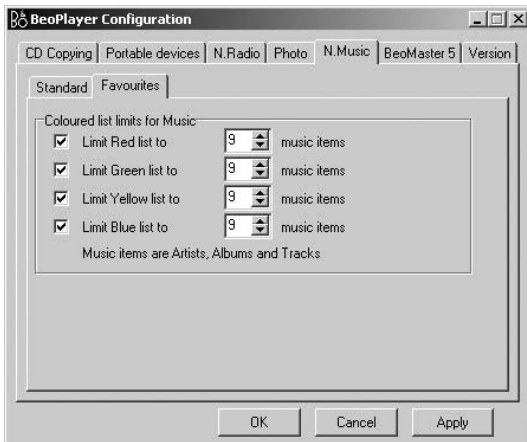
BeoPlayer Configuration

CD Copying | Portable devices | N.Radio | Photo | N.Music | BeoMaster 5 | Version

Standard | Favourites

Coloured list limits for Music

Limit Red list to 9 music items

Limit Green list to 9 music items

Limit Yellow list to 9 music items

Limit Blue list to 9 music items

Music items are Artists, Albums and Tracks

OK Cancel Apply